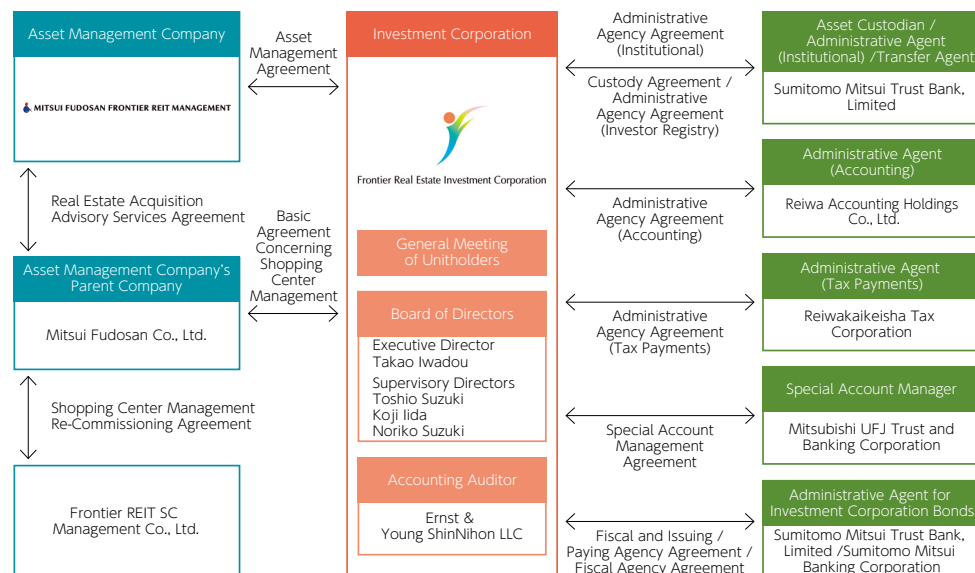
Asset Management Company

MITSUI FUDOSAN FRONTIER REIT MANAGEMENT

Asset Management Agreement

Investment Corporation

Frontier Real Estate Investment Corporation

Administrative Agency Agreement (Institutional)

Custody Agreement / Administrative Agency Agreement (Investor Registry)

Asset Custodian / Administrative Agent (Institutional) /Transfer Agent

Sumitomo Mitsui Trust Bank, Limited

Real Estate Acquisition Advisory Services Agreement

Administrative Agent (Accounting)

Reiwa Accounting Holdings Co., Ltd.

Administrative Agency Agreement (Accounting)

Asset Management Company's Parent Company

Mitsui Fudosan Co., Ltd.

Basic Agreement Concerning Shopping Center Management

General Meeting of Unitholders

Board of Directors

Executive Director
Takao Iwadou

Supervisory Directors
Toshio Suzuki
Koji Iida
Noriko Suzuki

Administrative Agency Agreement (Tax Payments)

Administrative Agent (Tax Payments)

Reiwakaikeisha Tax Corporation

Shopping Center Management Re-Commissioning Agreement

Special Account Manager

Mitsubishi UFJ Trust and Banking Corporation

Special Account Management Agreement

Frontier REIT SC Management Co., Ltd.

Accounting Auditor

Ernst & Young ShinNihon LLC

Administrative Agent for Investment Corporation Bonds

Fiscal and Issuing / Paying Agency Agreement / Fiscal Agency Agreement

Sumitomo Mitsui Trust Bank, Limited /Sumitomo Mitsui Banking Corporation